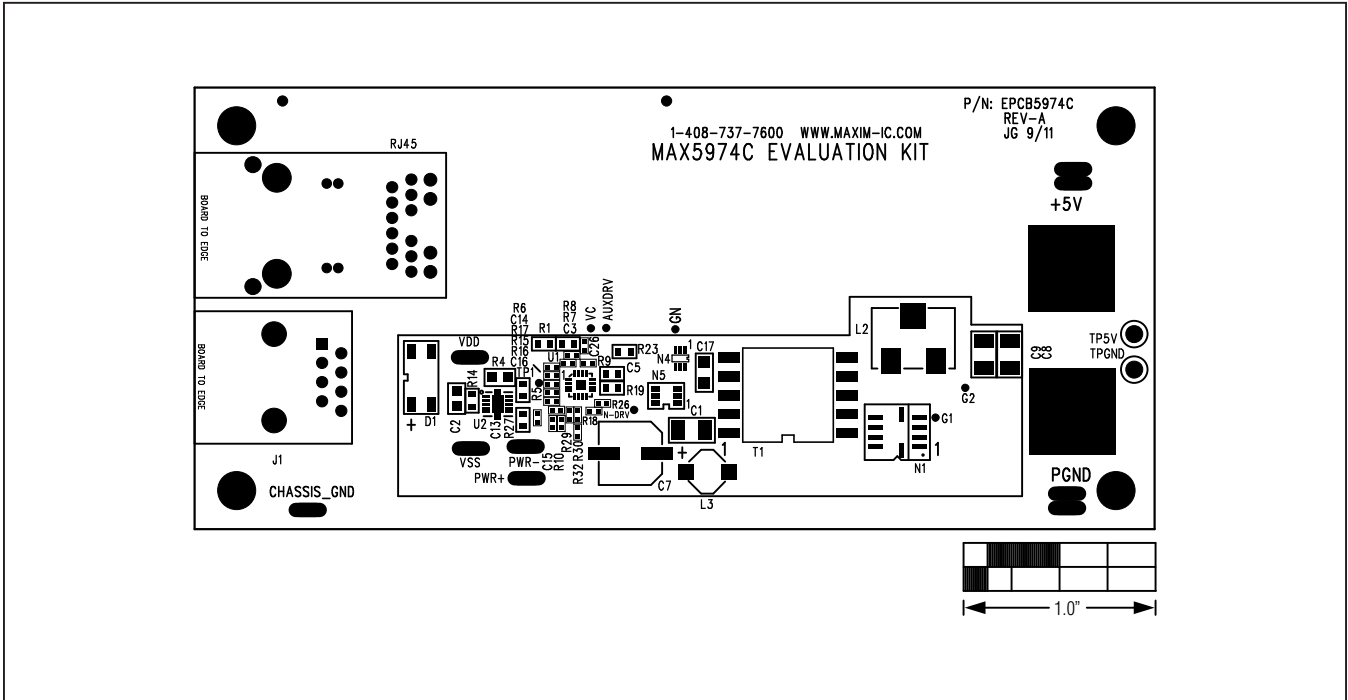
P/N: EPCB5974C
REV-A
JG 9/11

1-408-737-7600 WWW.MAXIM-IC.COM
MAX5974C EVALUATION KIT

RJ45

BOARD TO EDGE

BOARD TO EDGE

J1

CHASSIS_GND

+5V

TP5V
TPGND

C9
C8

G2

PGND

R6
C14
R17
R15
R16
C16
R8
R7
C3
R1
VC
AUXDRV
GN
C26
R23
N4
1
C17
L2
VDD
U1
R9
TP1
C5
R4
R14
R5
R19
N5
1
C1
R26
N-DRV
R18
G1
D1
+
C2
U2
C13
R27
R29
R10
R30
T1
N1
1
VSS
PWR-
C15
R32
PWR+
C7
+
1
L3

1.0"